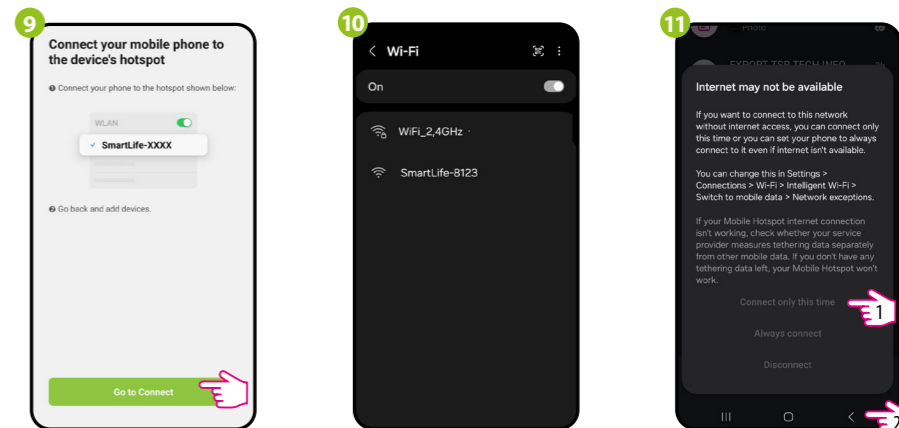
9

Connect your mobile phone to the device's hotspot

❶ Connect your phone to the hotspot shown below:

WLAN

SmartLife-XXXX

❷ Go back and add devices.

Go to Connect

10

Wi-Fi

On

WiFi_2,4GHz

SmartLife-8123

11

Photo

EXPORT TSP TECH INFO

Internet may not be available

If you want to connect to this network without internet access, you can connect only this time or you can set your phone to always connect to it even if internet isn't available.

You can change this in Settings > Connections > Wi-Fi > Intelligent Wi-Fi > Switch to mobile data > Network exceptions.

If your Mobile Hotspot internet connection isn't working, check whether your service provider measures tethering data separately from other mobile data. If you don't have any tethering data left, your Mobile Hotspot won't work.

Connect only this time

1

Always connect

Disconnect

2